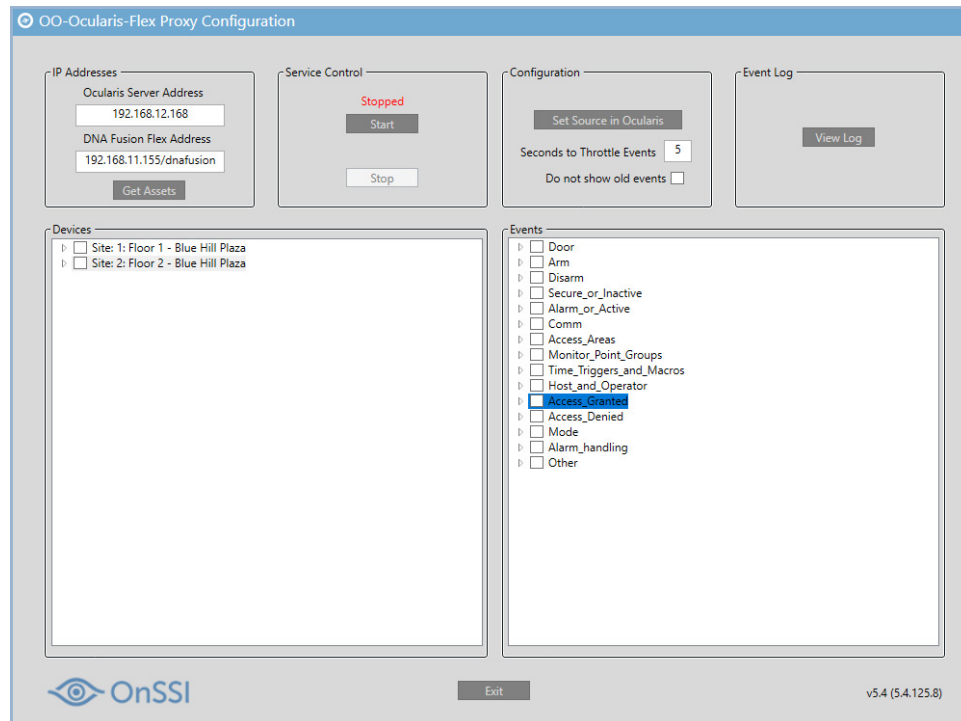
OO-Ocularis-Flex Proxy Configuration

IP Addresses
Ocularis Server Address
192.168.12.168
DNA Fusion Flex Address
192.168.11.155/dnafusion
Get Assets

Service Control
Stopped
Start
Stop

Configuration
Set Source in Ocularis
Seconds to Throttle Events 5
Do not show old events

Event Log
View Log

Devices
Site: 1: Floor 1 - Blue Hill Plaza
Site: 2: Floor 2 - Blue Hill Plaza

Events
Door
Arm
Disarm
Secure_or_Inactive
Alarm_or_Active
Comm
Access_Areas
Monitor_Point_Groups
Time_Triggers_and_Macros
Host_and_Operator
Access_Granted
Access_Denied
Mode
Alarm_handling
Other

OnSSI
Exit
v5.4 (5.4.125.8)